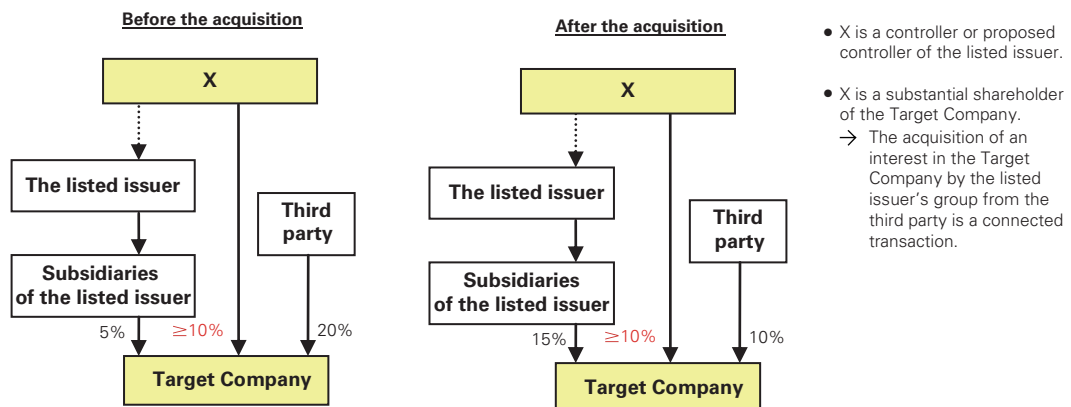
Before the acquisition

X

The listed issuer

Third party

Subsidiaries of the listed issuer

5%

≥10%

20%

Target Company

After the acquisition

X

The listed issuer

Third party

Subsidiaries of the listed issuer

15%

≥10%

10%

Target Company

• X is a controller or proposed controller of the listed issuer.

• X is a substantial shareholder of the Target Company.
→ The acquisition of an interest in the Target Company by the listed issuer's group from the third party is a connected transaction.